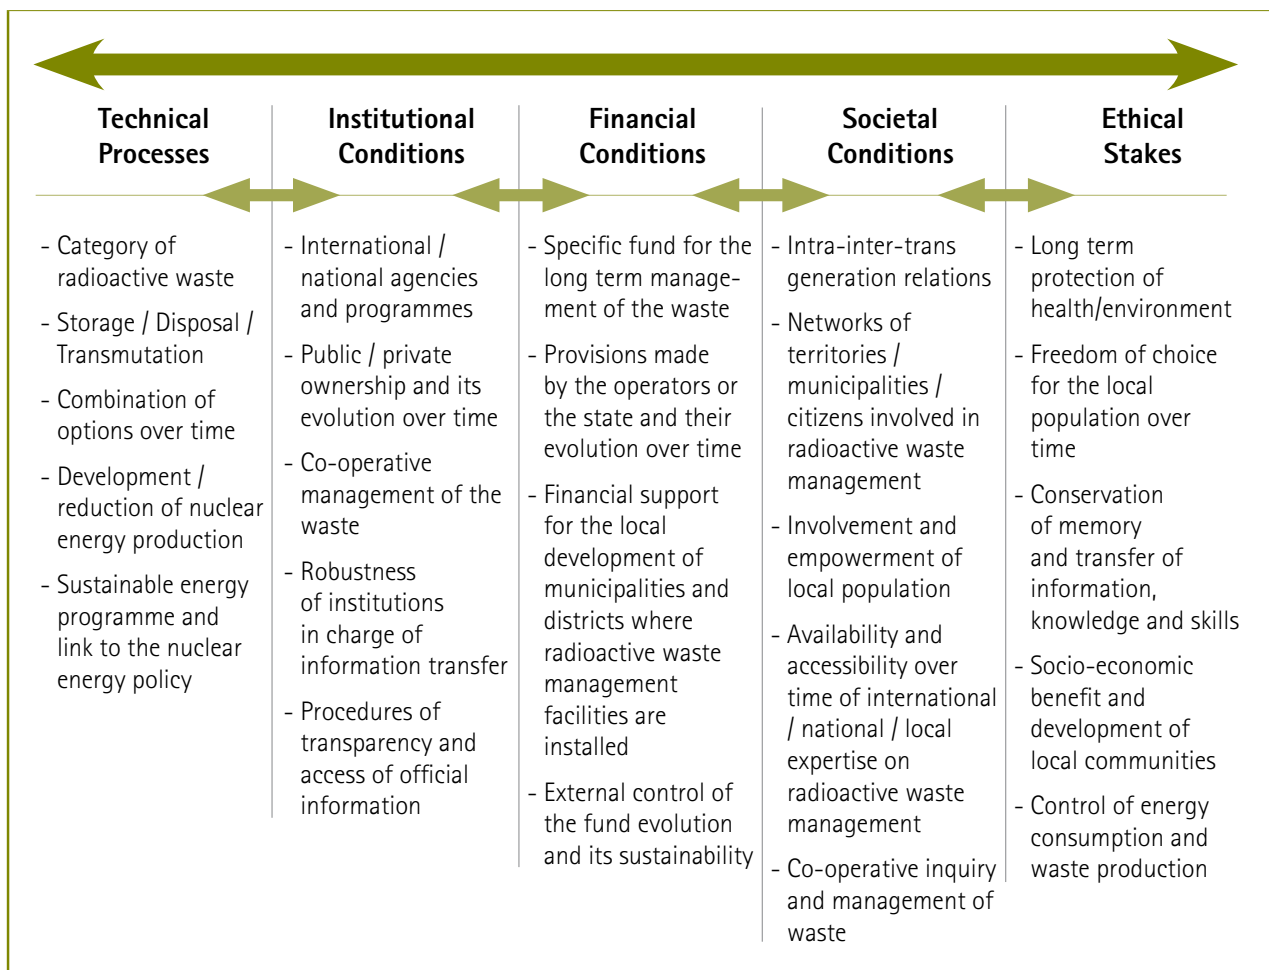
Technical Processes

- Category of radioactive waste
- Storage / Disposal / Transmutation
- Combination of options over time
- Development / reduction of nuclear energy production
- Sustainable energy programme and link to the nuclear energy policy

Institutional Conditions

- International / national agencies and programmes
- Public / private ownership and its evolution over time
- Co-operative management of the waste
- Robustness of institutions in charge of information transfer
- Procedures of transparency and access of official information

Financial Conditions

- Specific fund for the long term management of the waste
- Provisions made by the operators or the state and their evolution over time
- Financial support for the local development of municipalities and districts where radioactive waste management facilities are installed
- External control of the fund evolution and its sustainability

Societal Conditions

- Intra-inter-trans generation relations
- Networks of territories / municipalities / citizens involved in radioactive waste management
- Involvement and empowerment of local population
- Availability and accessibility over time of international / national / local expertise on radioactive waste management
- Co-operative inquiry and management of waste

Ethical Stakes

- Long term protection of health/environment
- Freedom of choice for the local population over time
- Conservation of memory and transfer of information, knowledge and skills
- Socio-economic benefit and development of local communities
- Control of energy consumption and waste production